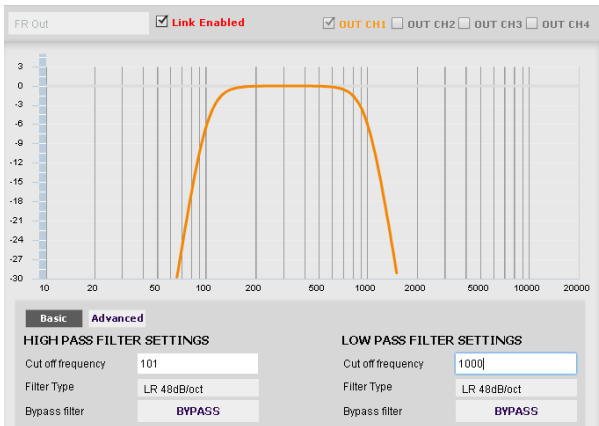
FR Out

Link Enabled

OUT CH1 OUT CH2 OUT CH3 OUT CH4

3
0
-3
-6
-9
-12
-15
-18
-21
-24
-27
-30

10 20 50 100 200 500 1000 2000 5000 10000 20000

Basic Advanced

HIGH PASS FILTER SETTINGS

| Cut off frequency | 101 |
|---|---|
| Filter Type | LR 48dB/oct |
| Bypass filter | BYPASS |

LOW PASS FILTER SETTINGS

| Cut off frequency | 1000 |
|---|---|
| Filter Type | LR 48dB/oct |
| Bypass filter | BYPASS |